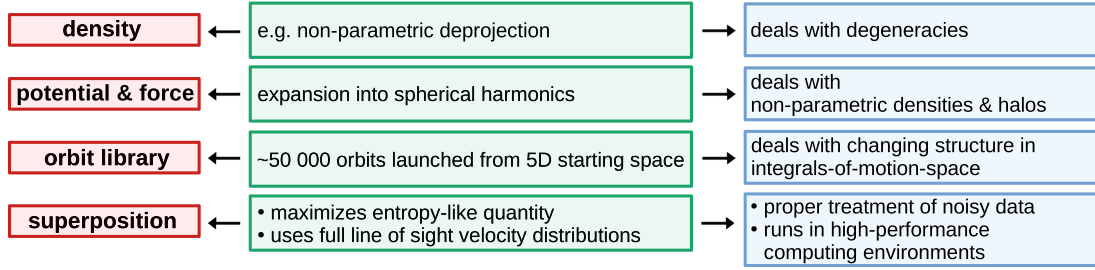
density

e.g. non-parametric deprojection

deals with degeneracies

potential & force

expansion into spherical harmonics

deals with non-parametric densities & halos

orbit library

~50 000 orbits launched from 5D starting space

deals with changing structure in integrals-of-motion-space

superposition

• maximizes entropy-like quantity
• uses full line of sight velocity distributions

• proper treatment of noisy data
• runs in high-performance computing environments